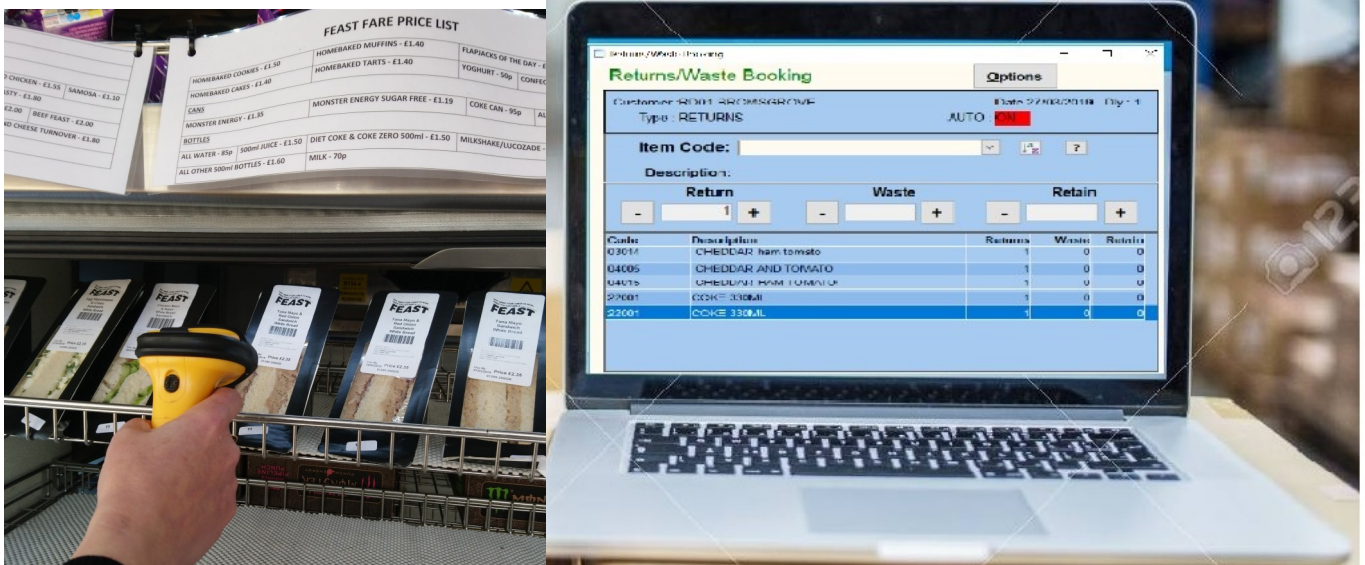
D CHICKEN - £1.55 SAMOSA - £1.10
ASTY - £1.80
£2.00 BEEF FEAST - £2.00
ND CHEESE TURNOVER - £1.80

FEAST FARE PRICE LIST

| | | |
|---|---|---|
| HOMEBAKED COOKIES - £1.50 | HOMEBAKED MUFFINS - £1.40 | FLAPJACKS OF THE DAY - |
| HOMEBAKED CAKES - £1.40 | HOMEBAKED TARTS - £1.40 | YOGHURT - 50p CONFEC |
| CANS | MONSTER ENERGY SUGAR FREE - £1.19 | COKE CAN - 95p AL |
| MONSTER ENERGY - £1.35 | | |
| BOTTLES | | |
| ALL WATER - 85p 500ml JUICE - £1.50 | DIET COKE & COKE ZERO 500ml - £1.50 | MILKSHAKE/LUCOZADE - |
| ALL OTHER 500ml BOTTLES - £1.60 | MILK - 70p | |

FEAST
FEAST
FEAST
FEAST
FEAST

MONSTER

Returns/Waste Booking
Returns/Waste Booking
Options
Customer: 8001 BROMSGROVE
Date 27/08/2018 Qty: 1
Type : RETURNS
AUTO : ON
Item Code:
?
Description:
Return
Waste
Retain
-
1
+
-
+
-
+

| Code | Description | Returns | Waste | Retain |
|---|---|---|---|---|
| 03014 | CHEDDAR ham tomato | 1 | 0 | 0 |
| 04005 | CHEDDAR AND TOMATO | 1 | 0 | 0 |
| 04015 | CHEDDAR HAM TOMATO | 1 | 0 | 0 |
| 22001 | COKE 330ML | 1 | 0 | 0 |
| 22001 | COKE 330ML | 1 | 0 | 0 |

123